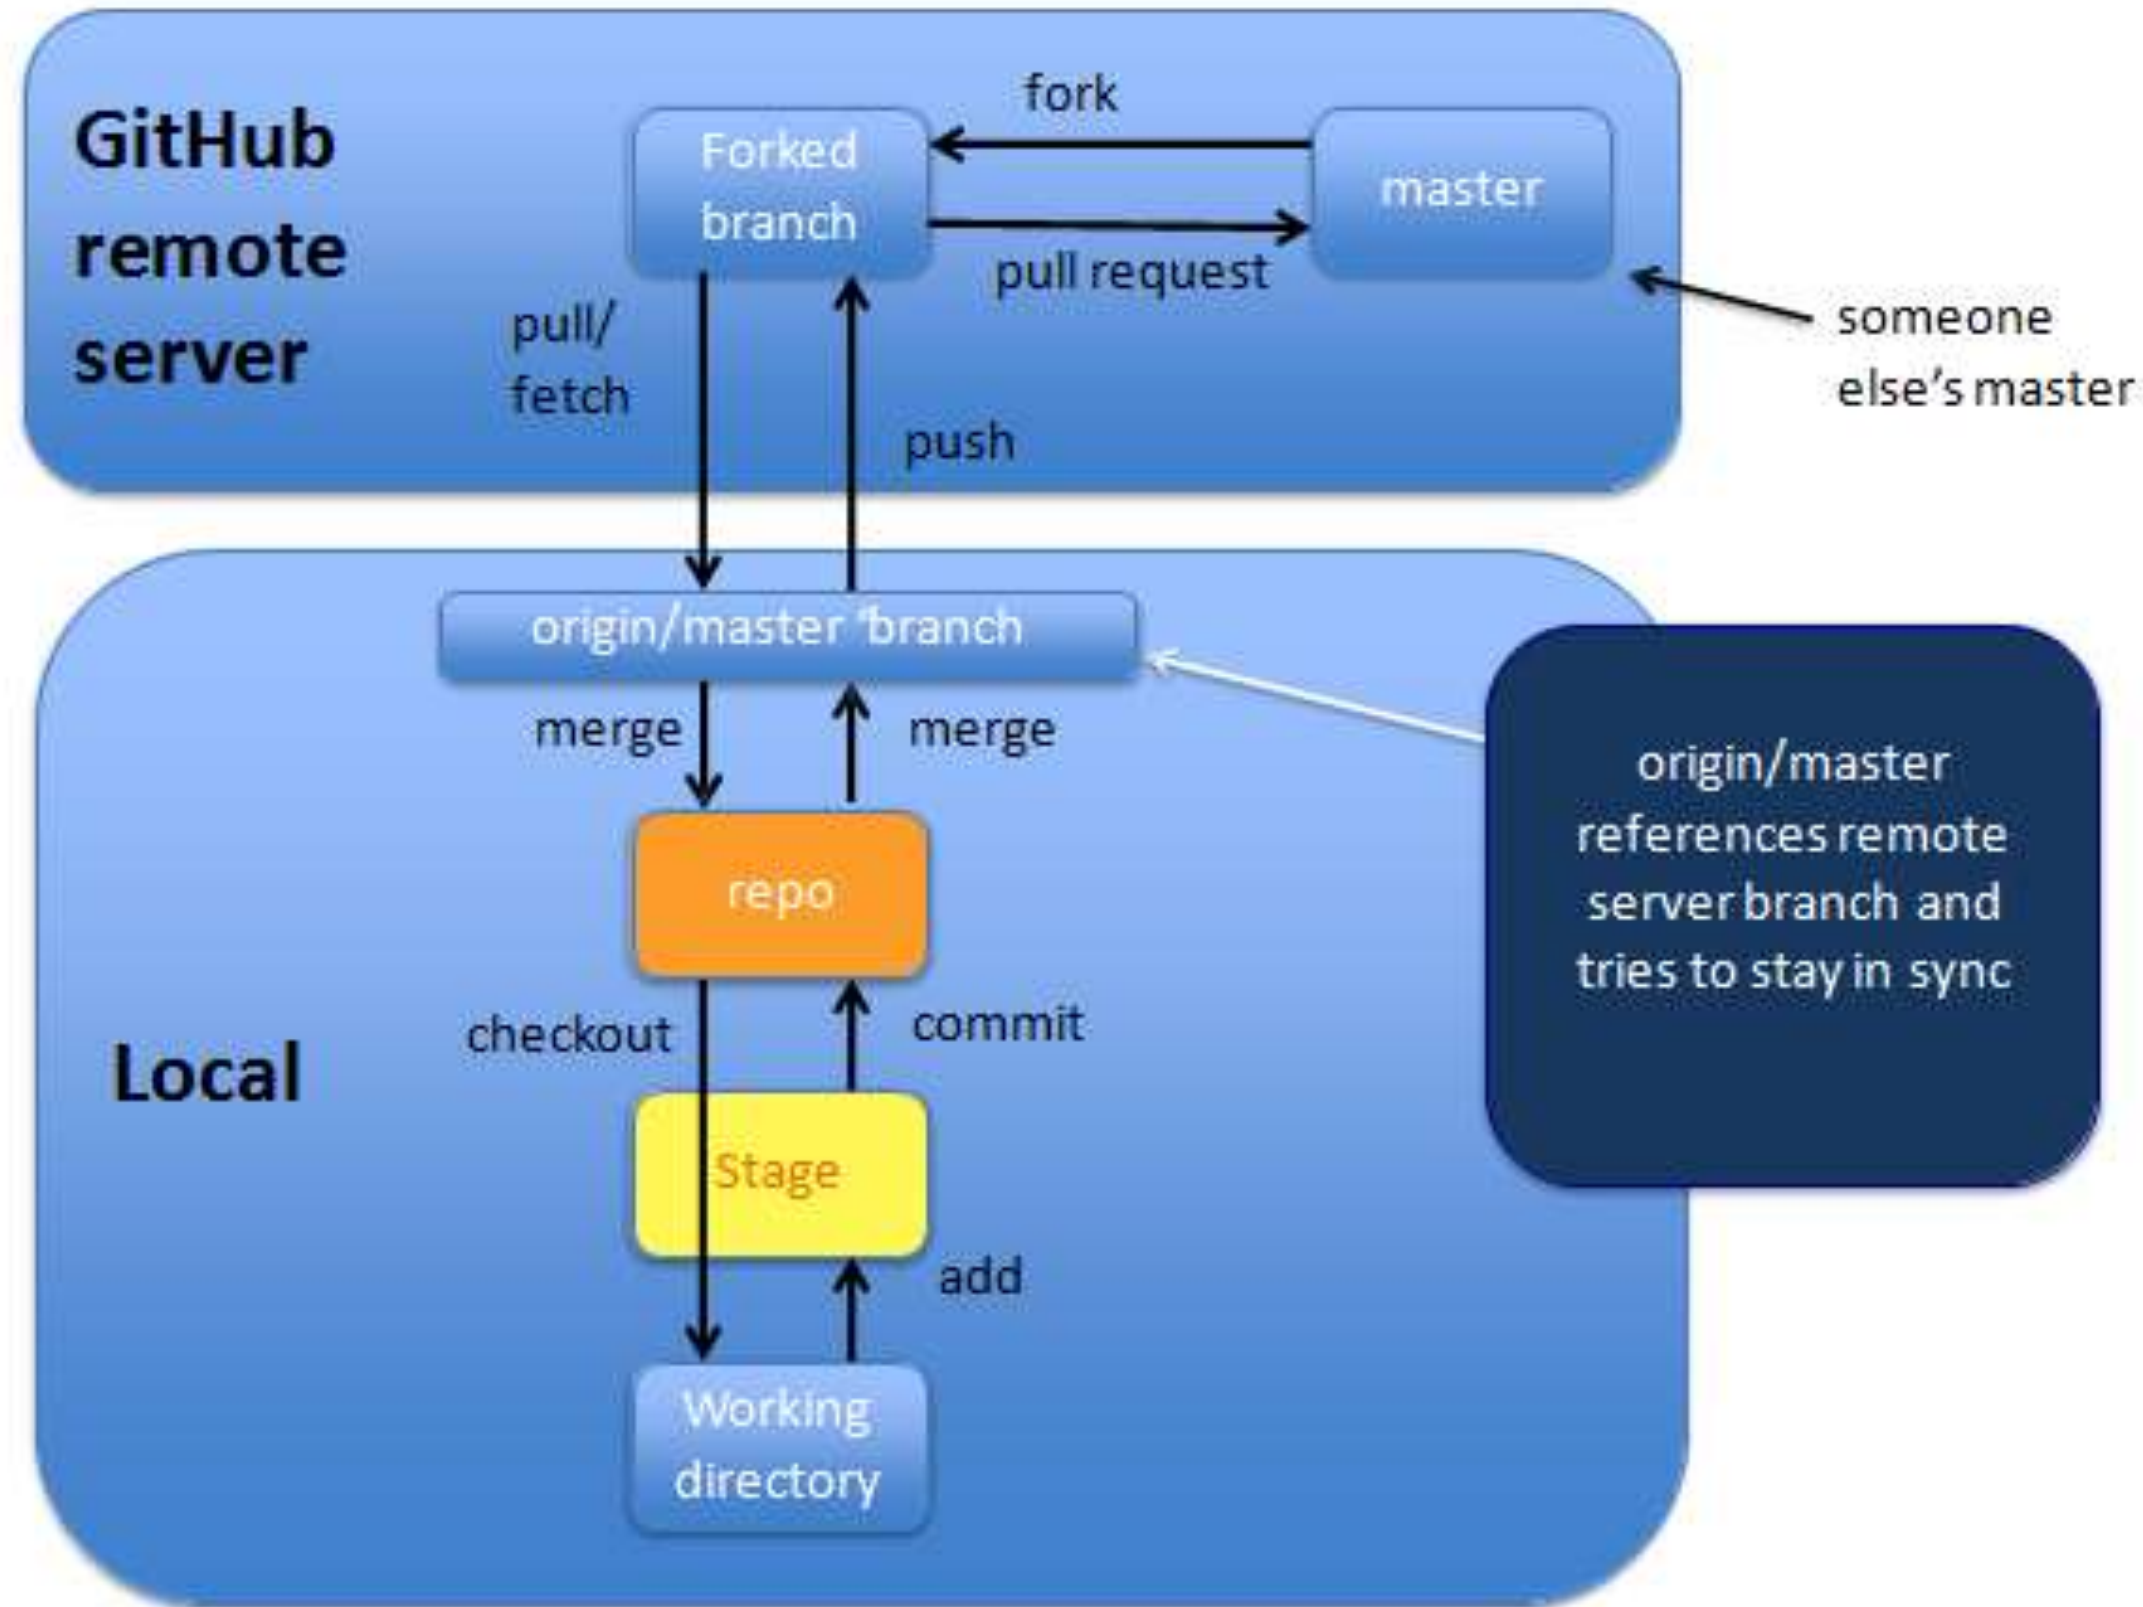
GitHub remote server

fork

Forked branch

master

pull request

someone else's master

pull/ fetch

push

origin/master 'branch

merge

merge

origin/master references remote server branch and tries to stay in sync

repo

checkout

commit

Local

Stage

add

Working directory